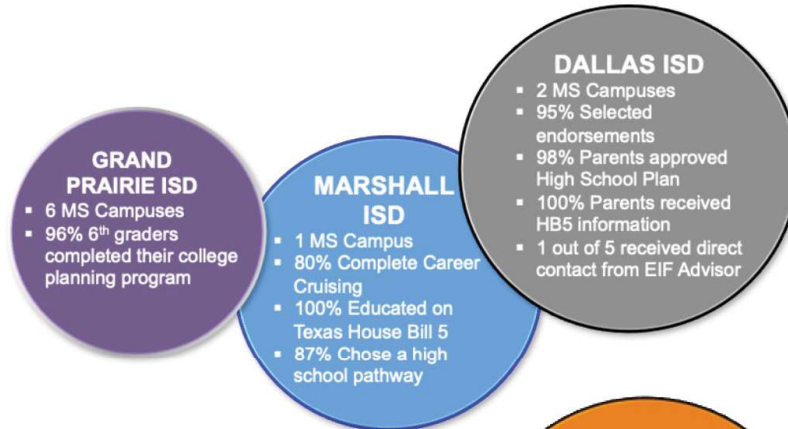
GRAND PRAIRIE ISD

- 6 MS Campuses
- 96% 6$^{th}$ graders completed their college planning program

MARSHALL ISD

- 1 MS Campus
- 80% Complete Career Cruising
- 100% Educated on Texas House Bill 5
- 87% Chose a high school pathway

DALLAS ISD

- 2 MS Campuses
- 95% Selected endorsements
- 98% Parents approved High School Plan
- 100% Parents received HB5 information
- 1 out of 5 received direct contact from EIF Advisor